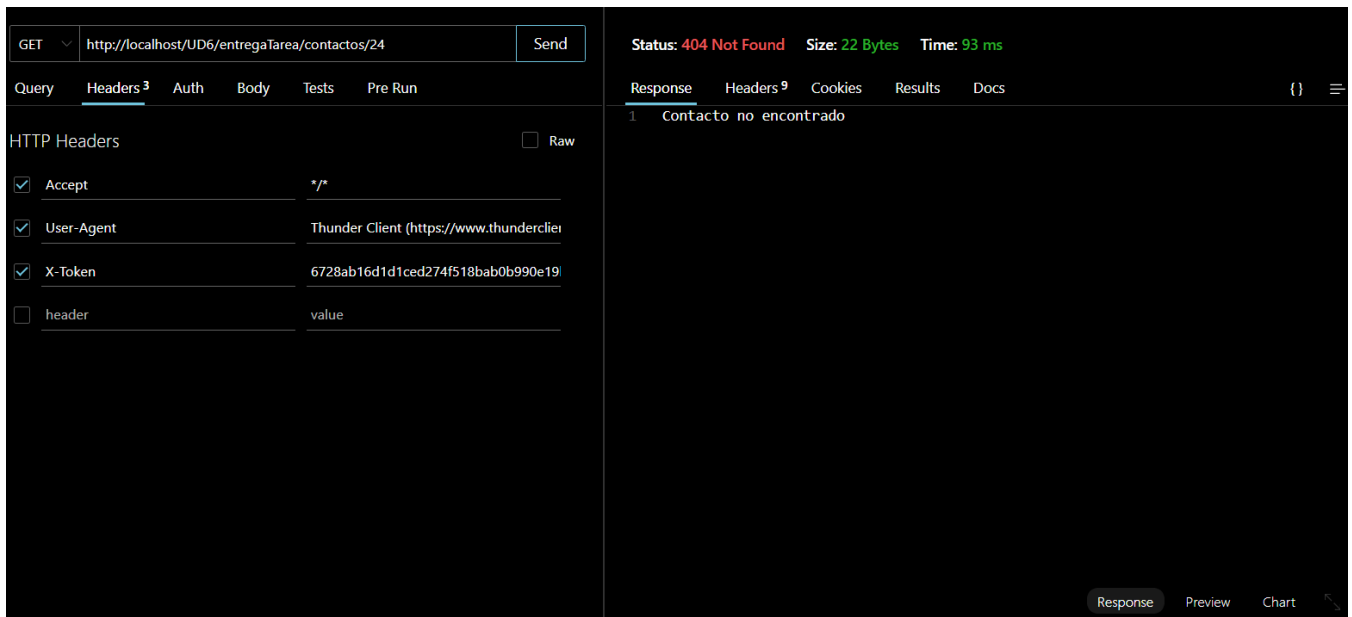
GET http://localhost/UD6/entregaTarea/contactos/24 Send

Query Headers 3 Auth Body Tests Pre Run

HTTP Headers Raw

| | | |
|---|---|---|
| ✓ | Accept | */* |
| ✓ | User-Agent | Thunder Client (https://www.thunderclie |
| ✓ | X-Token | 6728ab16d1d1ced274f518bab0b990e19 |
| | header | value |

Status: 404 Not Found Size: 22 Bytes Time: 93 ms

Response Headers 9 Cookies Results Docs { }

1 Contacto no encontrado

Response Preview Chart